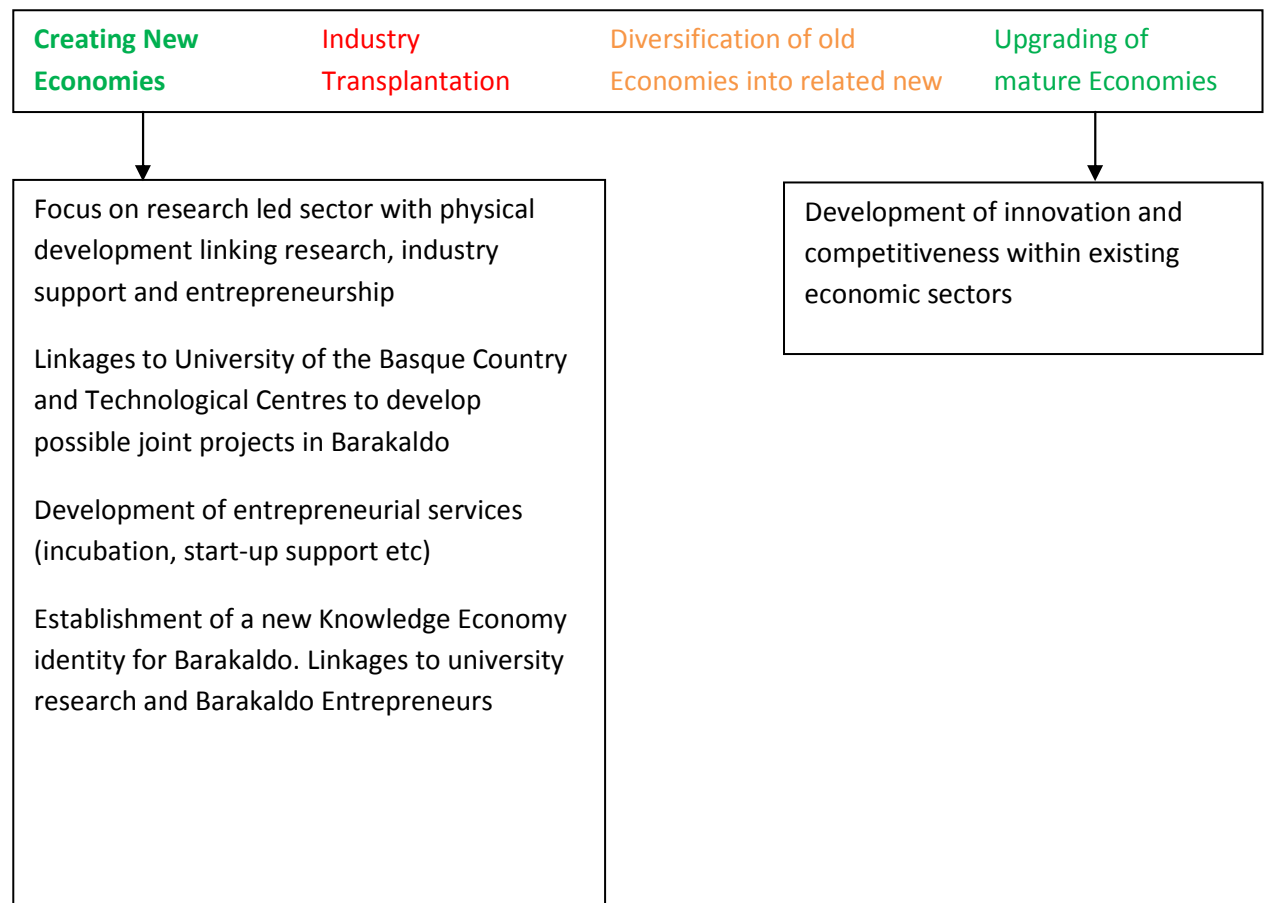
Creating New Economies

Industry Transplantation

Diversification of old Economies into related new

Upgrading of mature Economies

Focus on research led sector with physical development linking research, industry support and entrepreneurship

Linkages to University of the Basque Country and Technological Centres to develop possible joint projects in Barakaldo

Development of entrepreneurial services (incubation, start-up support etc)

Establishment of a new Knowledge Economy identity for Barakaldo. Linkages to university research and Barakaldo Entrepreneurs

Development of innovation and competitiveness within existing economic sectors